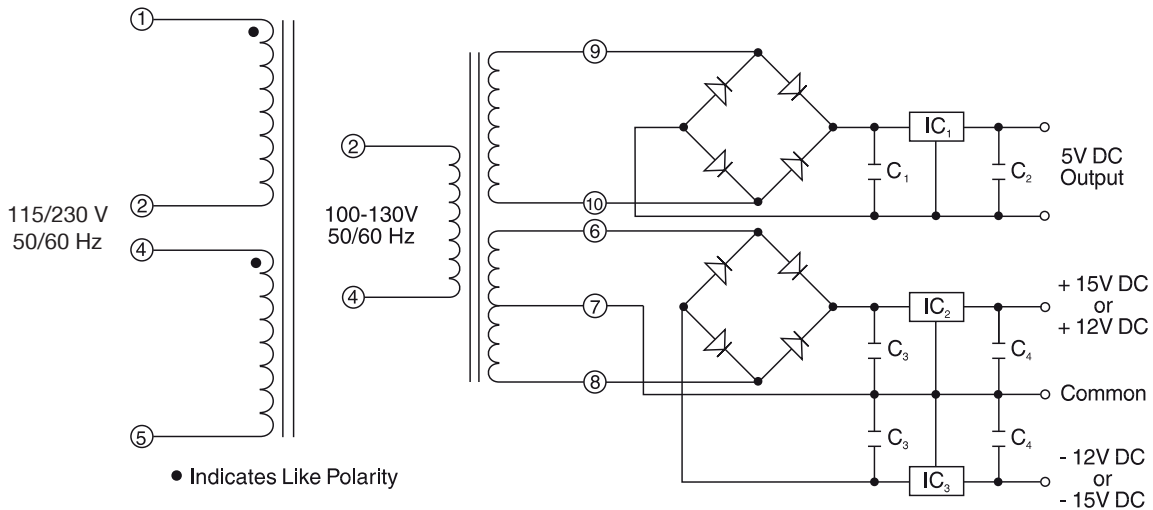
①
②
④
⑤
115/230 V
50/60 Hz

② 
④
100-130V
50/60 Hz

⑨
⑩
⑥
⑦
⑧

$IC_1$
$C_1$
$C_2$
5V DC
Output

$IC_2$
$C_3$
$C_4$
+ 15V DC
or
+ 12V DC

Common

$C_3$
$C_4$
$IC_3$
- 12V DC
or
- 15V DC

● Indicates Like Polarity